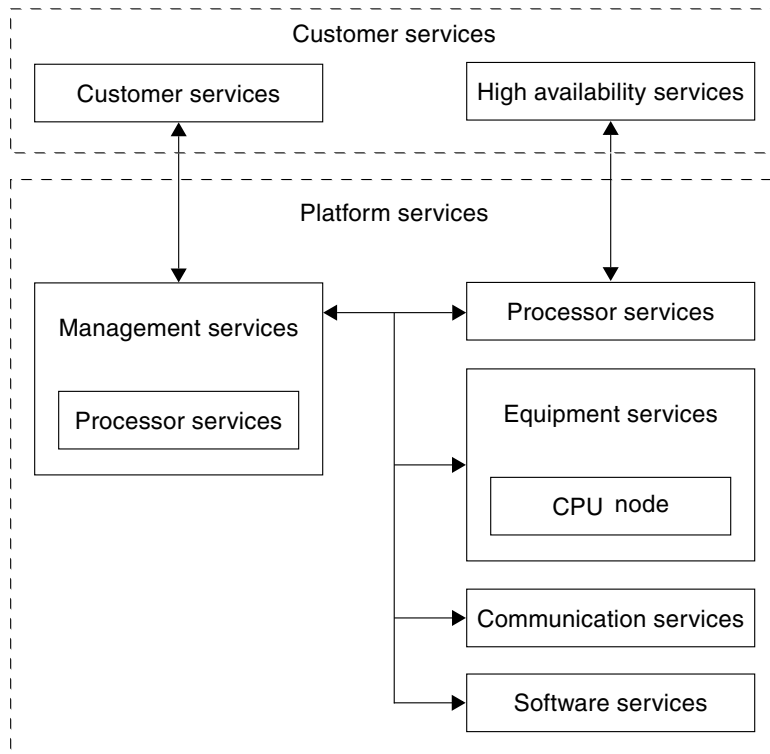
Customer services

Customer services

High availability services

Platform services

Management services

Processor services

Processor services

Equipment services

CPU node

Communication services

Software services